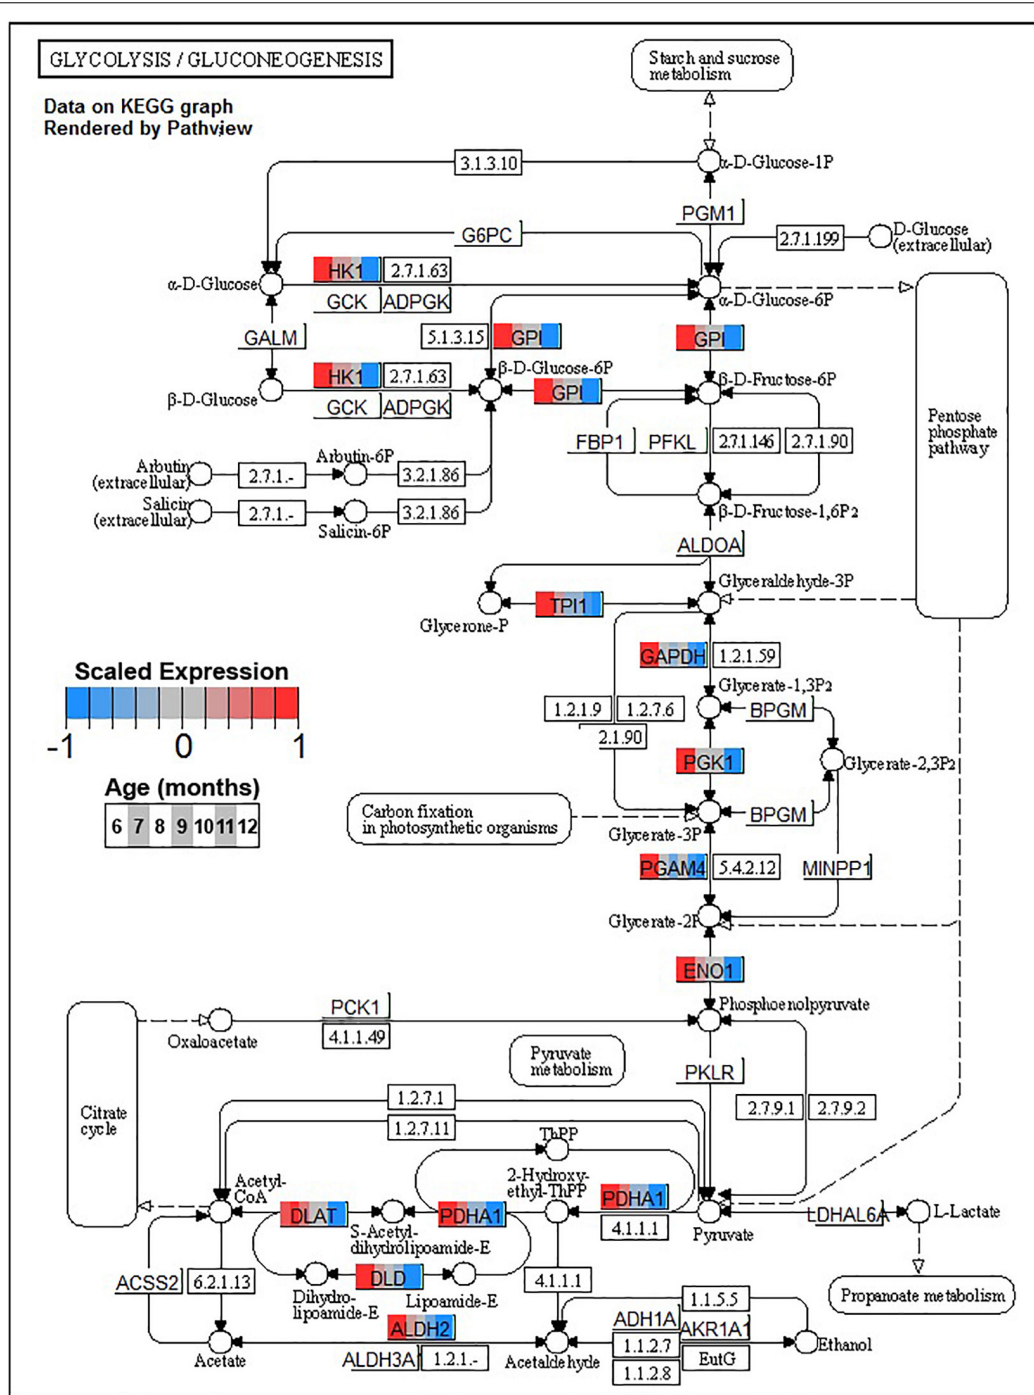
GLYCOLYSIS / GLUCONEOGENESIS

Data on KEGG graph
Rendered by Pathview

Starch and sucrose metabolism

3.1.3.10
α-D-Glucose-1P
PGM1
G6PC
2.7.1.199
D-Glucose (extracellular)
HK1 2.7.1.63
α-D-Glucose
GCK ADPGK
α-D-Glucose-6P
GALM
5.1.3.15 GPI
GPI
HK1 2.7.1.63
β-D-Glucose-6P
β-D-Glucose
GPI
β-D-Fructose-6P
GCK ADPGK
Pentose phosphate pathway
FBP1 PFKL 2.7.1.146 2.7.1.90
Arbutin (extracellular)
2.7.1.-
Arbutin-6P
3.2.1.86
Salicin (extracellular)
2.7.1.-
3.2.1.86
Salicin-6P
β-D-Fructose-1,6P2
ALDOA
Glyceraldehyde-3P
TPI1
Glycerone-P
GAPDH 1.2.1.59
Scaled Expression
-1 0 1
Glycerate-1,3P2
1.2.1.9 1.2.7.6
BPGM
2.1.90
Age (months)
6 7 8 9 10 11 12
PGK1
Glycerate-2,3P2
Carbon fixation in photosynthetic organisms
BPGM
Glycerate-3P
PGAM4 5.4.2.12
MINPP1
Glycerate-2P
ENO1
Phosphoenolpyruvate
PCK1
Oxaloacetate
4.1.1.49
Citrate cycle
Pyruvate metabolism
PKLR
1.2.7.1
2.7.9.1 2.7.9.2
1.2.7.11
ThPP
2-Hydroxy-ethyl-ThPP
Acetyl-CoA
DLAT
PDHA1
PDHA1
S-Acetyl-dihydrolipoamide-E
4.1.1.1
Pyruvate
LDHAL6A
L-Lactate
DLD
Dihydro-lipoamide-E
Lipoamide-E
4.1.1.1
Propanoate metabolism
ACSS2 6.2.1.13
1.1.5.5
ADH1A AKR1A1
ALDH2
1.1.2.7
Ethanol
Acetate
ALDH3A 1.2.1.-
Acetaldehyde
EutG
1.1.2.8